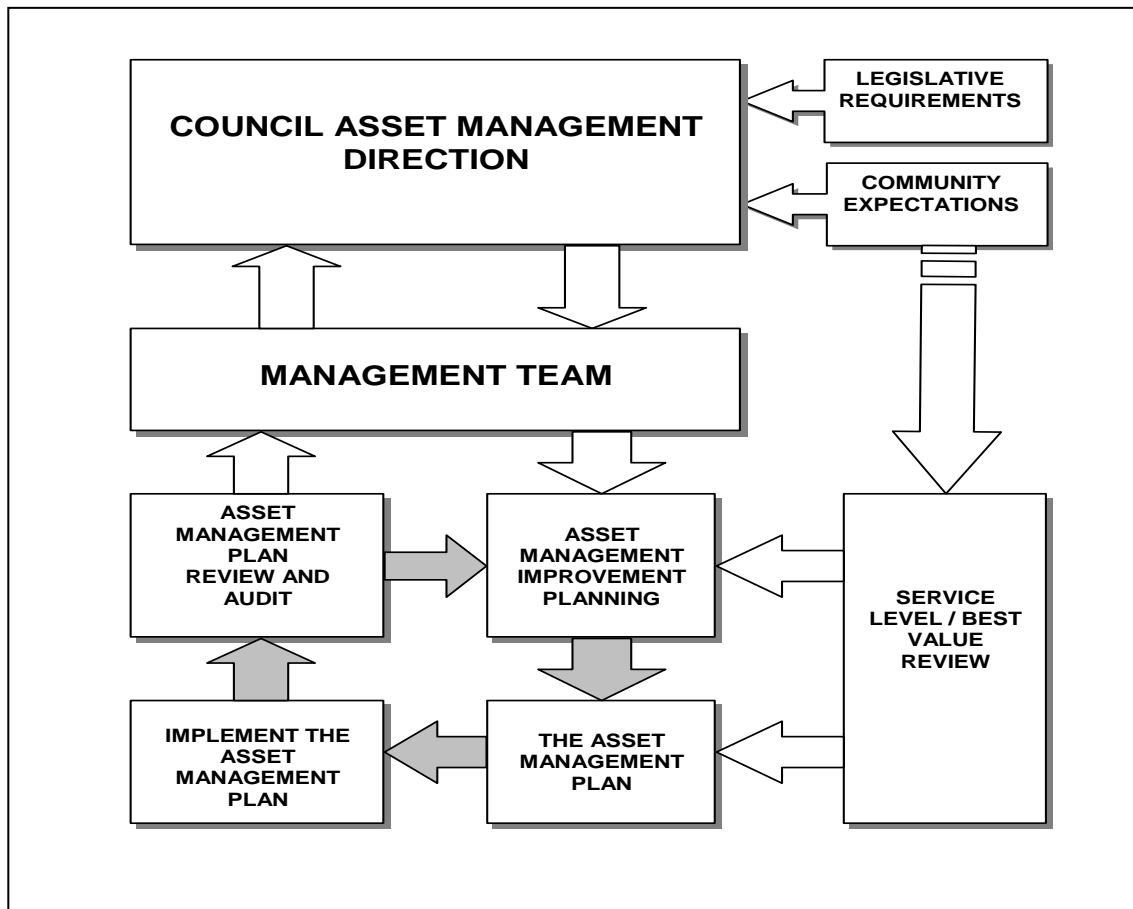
COUNCIL ASSET MANAGEMENT DIRECTION

LEGISLATIVE REQUIREMENTS

COMMUNITY EXPECTATIONS

MANAGEMENT TEAM

ASSET MANAGEMENT PLAN REVIEW AND AUDIT

ASSET MANAGEMENT IMPROVEMENT PLANNING

SERVICE LEVEL / BEST VALUE REVIEW

IMPLEMENT THE ASSET MANAGEMENT PLAN

THE ASSET MANAGEMENT PLAN